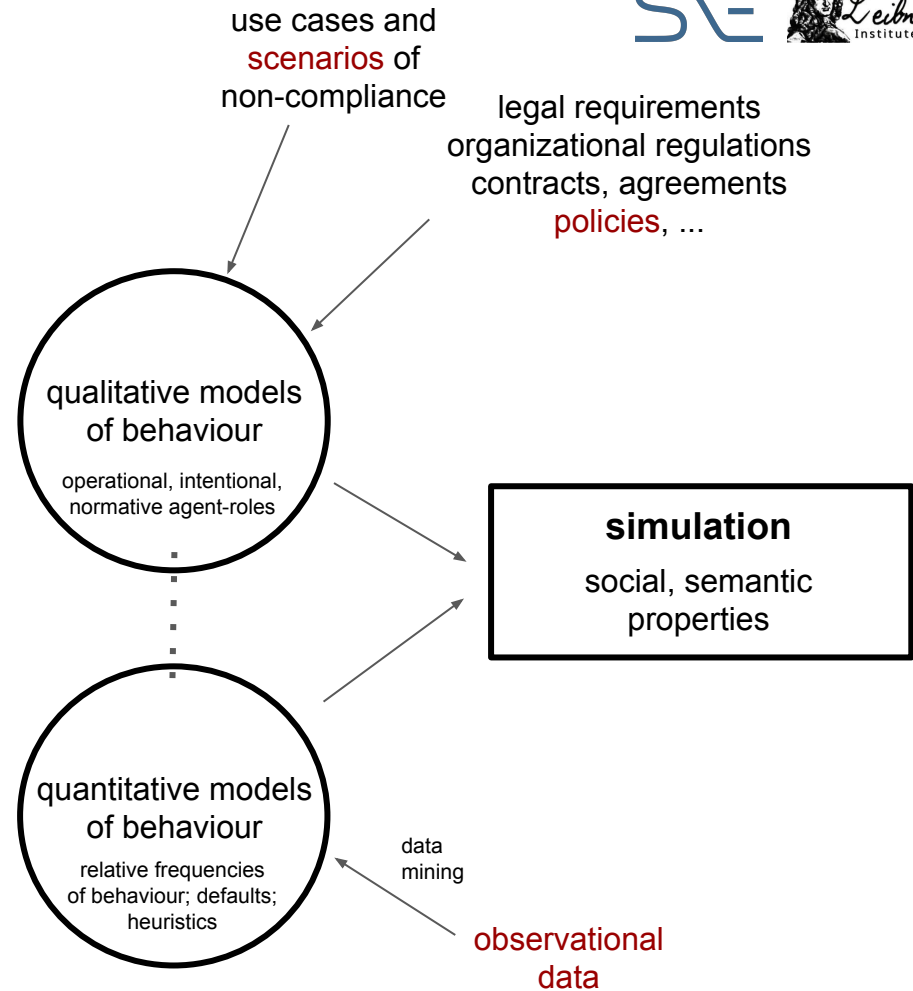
use cases and scenarios of non-compliance

SE Leibn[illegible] Institute

legal requirements
organizational regulations
contracts, agreements
policies, ...

qualitative models of behaviour
operational, intentional, normative agent-roles

simulation
social, semantic properties

quantitative models of behaviour
relative frequencies of behaviour; defaults; heuristics

data mining

observational data